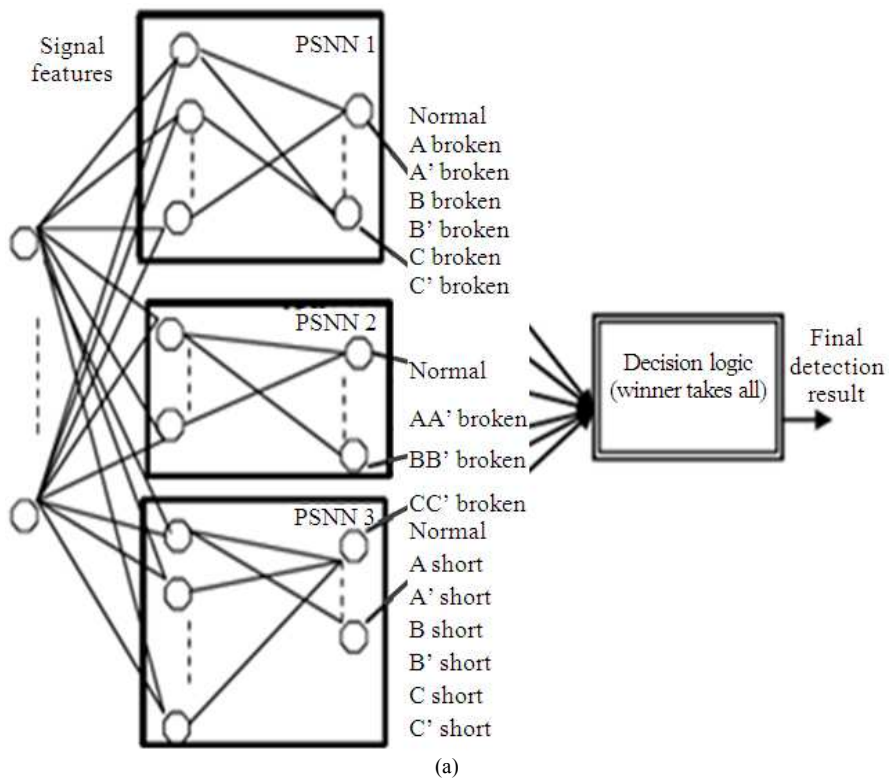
Signal features

PSNN 1

Normal
A broken
A' broken
B broken
B' broken
C broken
C' broken

PSNN 2

Normal
AA' broken
BB' broken
CC' broken

PSNN 3

Normal
A short
A' short
B short
B' short
C short
C' short

Decision logic (winner takes all)

Final detection result

(a)